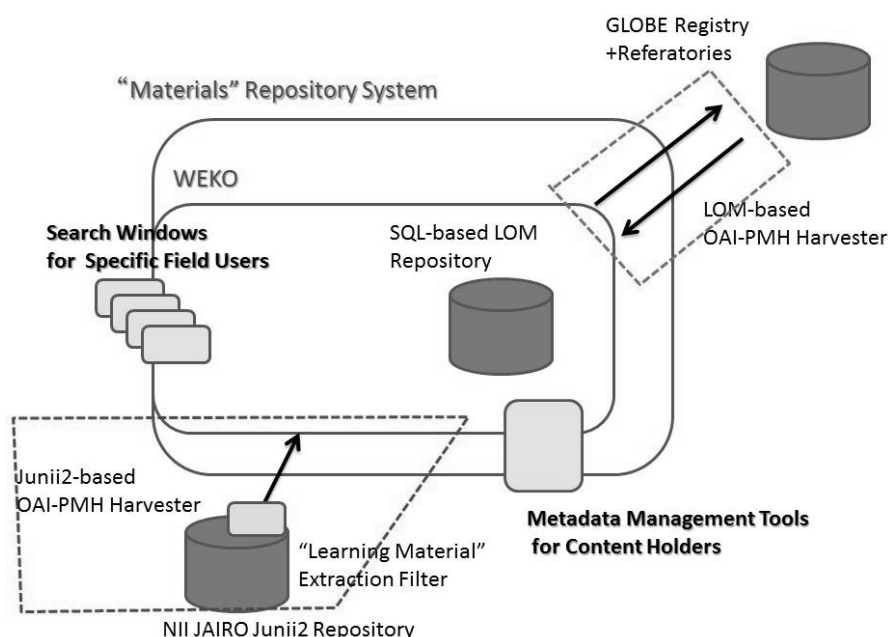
GLOBE Registry
+Referatories

“Materials” Repository System

WEKO

LOM-based
OAI-PMH Harvester

Search Windows
for Specific Field Users

SQL-based LOM
Repository

Junii2-based
OAI-PMH Harvester

Metadata Management Tools
for Content Holders

“Learning Material”
Extraction Filter

NII JAIRO Junii2 Repository